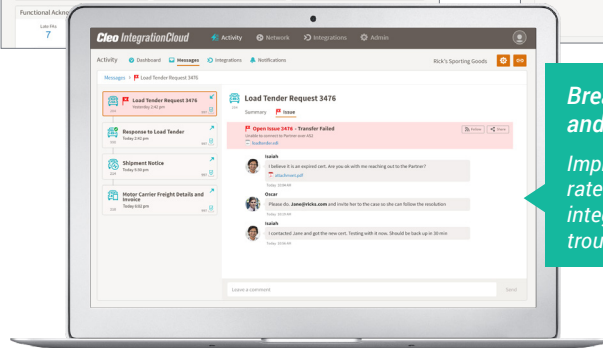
Functional Ackno

Late File
7

Cleo IntegrationCloud
Activity
Network
Integrations
Admin

Activity
Dashboard
Messages
Integrations
Notifications

Rick's Sporting Goods

Messages > Load Tender Request 3476

Load Tender Request 3476
Yesterday 2:42 pm

Response to Load Tender
Today 2:32 pm

Shipment Notice
Today 5:30 pm

Motor Carrier Freight Details and Invoice
Today 6:02 pm

Load Tender Request 3476
Summary
Issue

Open Issue 3476 - Transfer Failed
Unable to connect to Partner over AS2
loadtender.edi

Isaiah
I believe it is an expired cert. Are you ok with me reaching out to the Partner?
attachment.pdf

Oscar
Please do. Jane@ricks.com and invite her to the case so she can follow the resolution

Isaiah
I contacted Jane and got the new cert. Testing with it now. Should be back up in 30 min

Leave a comment
Send

Bre
and

Impr
rate
integ
trou